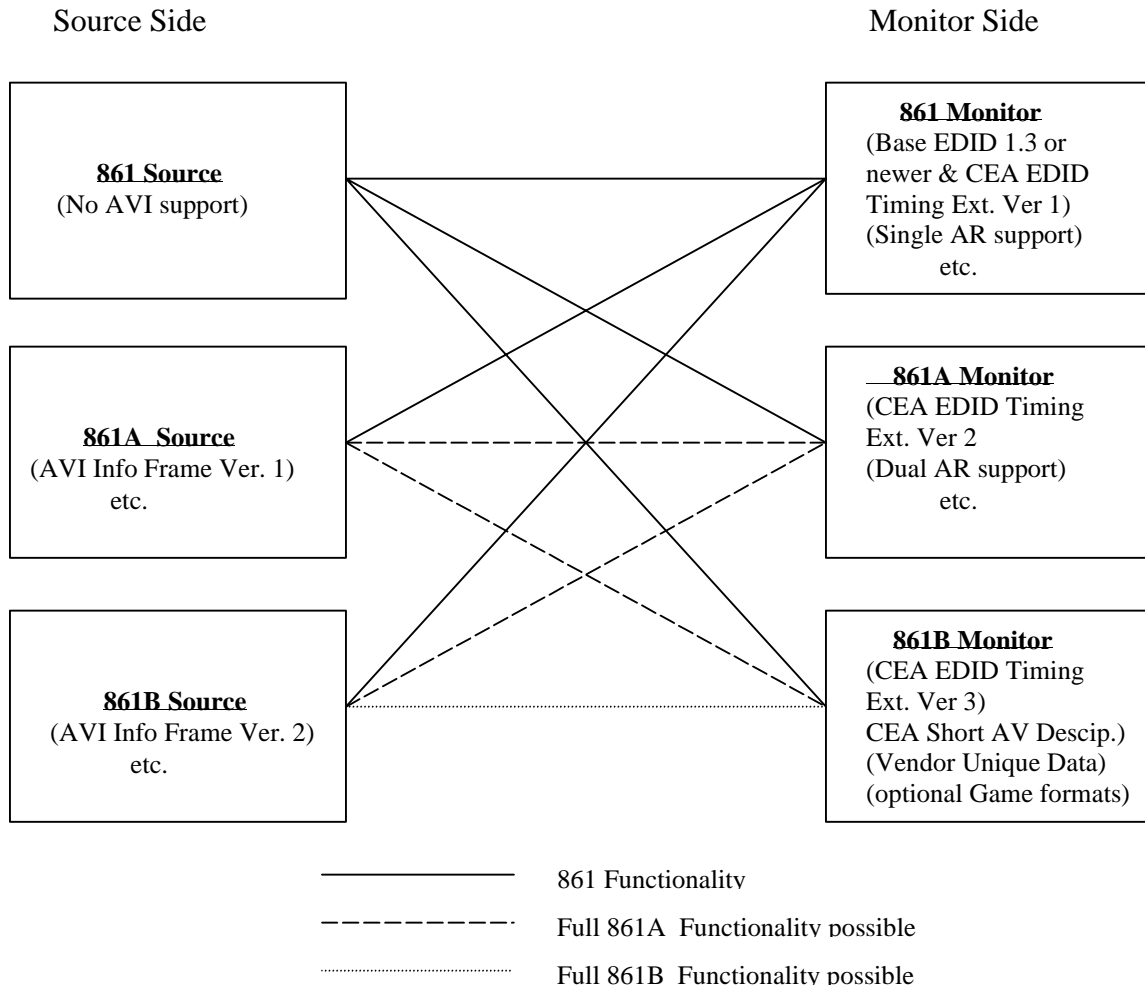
Source Side

Monitor Side

**861 Source**
(No AVI support)

**861 Monitor**
(Base EDID 1.3 or newer & CEA EDID Timing Ext. Ver 1)
(Single AR support)
etc.

**861A Source**
(AVI Info Frame Ver. 1)
etc.

**861A Monitor**
(CEA EDID Timing Ext. Ver 2
(Dual AR support)
etc.

**861B Source**
(AVI Info Frame Ver. 2)
etc.

**861B Monitor**
(CEA EDID Timing Ext. Ver 3)
CEA Short AV Descip.)
(Vendor Unique Data)
(optional Game formats)

861 Functionality

Full 861A Functionality possible

Full 861B Functionality possible